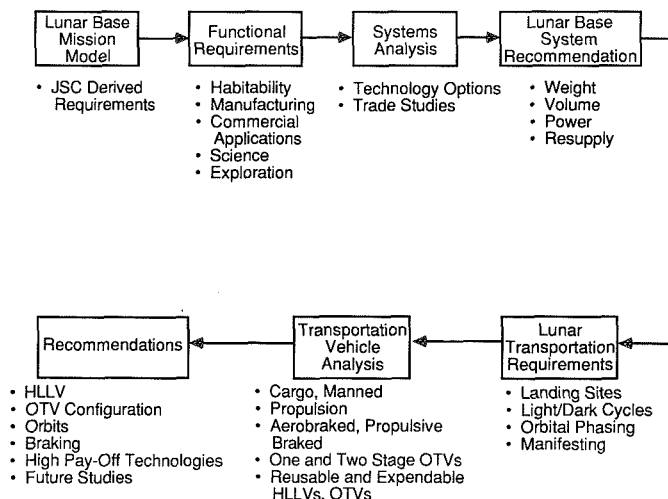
Lunar Base Mission Model

• JSC Derived Requirements

Functional Requirements

• Habitability
• Manufacturing
• Commercial Applications
• Science
• Exploration

Systems Analysis

• Technology Options
• Trade Studies

Lunar Base System Recommendation

• Weight
• Volume
• Power
• Resupply

Lunar Transportation Requirements

• Landing Sites
• Light/Dark Cycles
• Orbital Phasing
• Manifesting

Transportation Vehicle Analysis

• Cargo, Manned
• Propulsion
• Aerobraked, Propulsive Braked
• One and Two Stage OTVs
• Reusable and Expendable HLLVs, OTVs

Recommendations

• HLLV
• OTV Configuration
• Orbits
• Braking
• High Pay-Off Technologies
• Future Studies